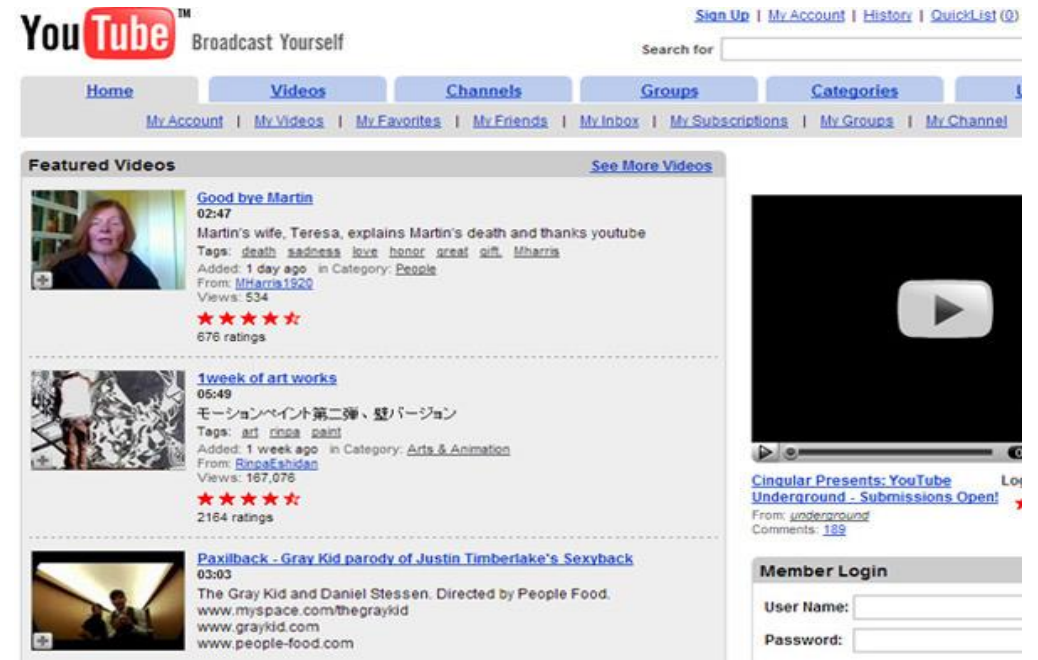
YouTube™ Broadcast Yourself

Sign Up | My Account | History | QuickList (0)

Search for

Home | Videos | Channels | Groups | Categories | U

My Account | My Videos | My Favorites | My Friends | My Inbox | My Subscriptions | My Groups | My Channel

Featured Videos

See More Videos

Good bye Martin
02:47
Martin's wife, Teresa, explains Martin's death and thanks youtube
Tags: death sadness love honor great gift Mharris
Added: 1 day ago in Category: People
From: MHarris1920
Views: 534
676 ratings

1week of art works
05:49
モーションペイント第二弾、壁バージョン
Tags: art rinpa paint
Added: 1 week ago in Category: Arts & Animation
From: RinpaEshidan
Views: 167,076
2164 ratings

Paxilback - Gray Kid parody of Justin Timberlake's Sexyback
03:03
The Gray Kid and Daniel Stessen. Directed by People Food.
www.myspace.com/thegraykid
www.graykid.com
www.people-food.com

Cingular Presents: YouTube Underground - Submissions Open!
From: underground
Comments: 189

Lo

Member Login
User Name:
Password: